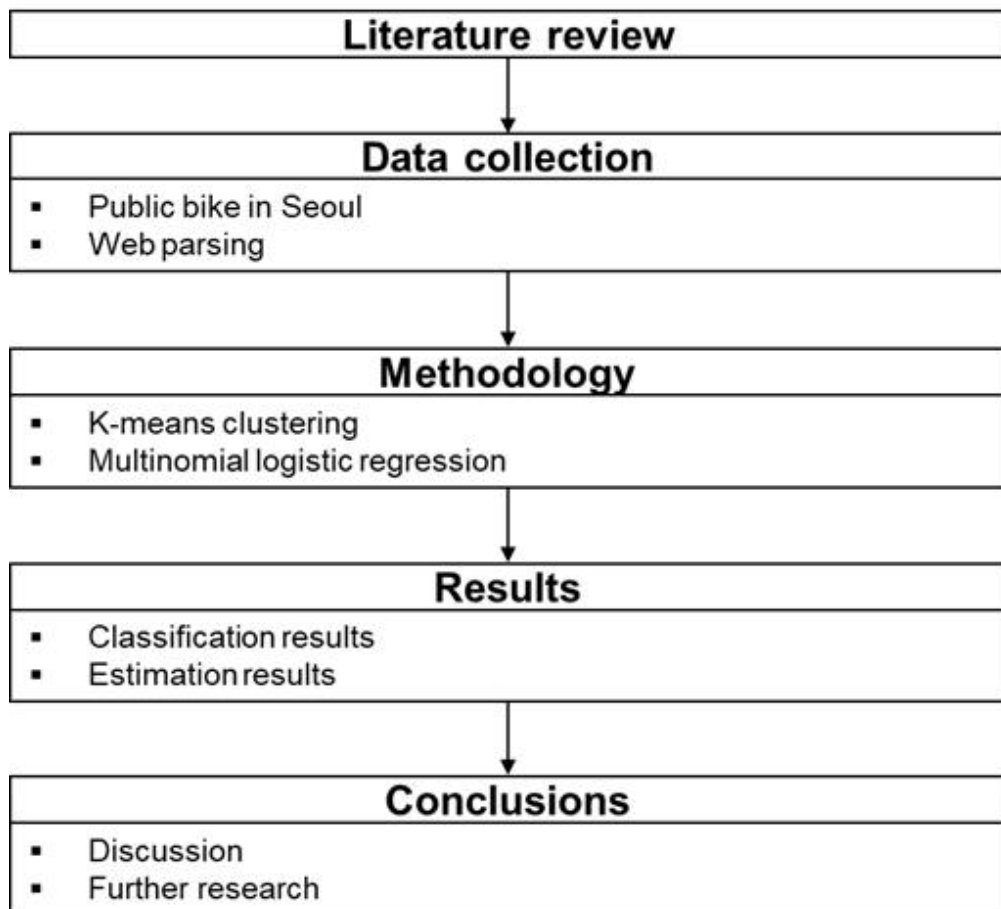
Literature review

Data collection
- Public bike in Seoul
- Web parsing

Methodology
- K-means clustering
- Multinomial logistic regression

Results
- Classification results
- Estimation results

Conclusions
- Discussion
- Further research